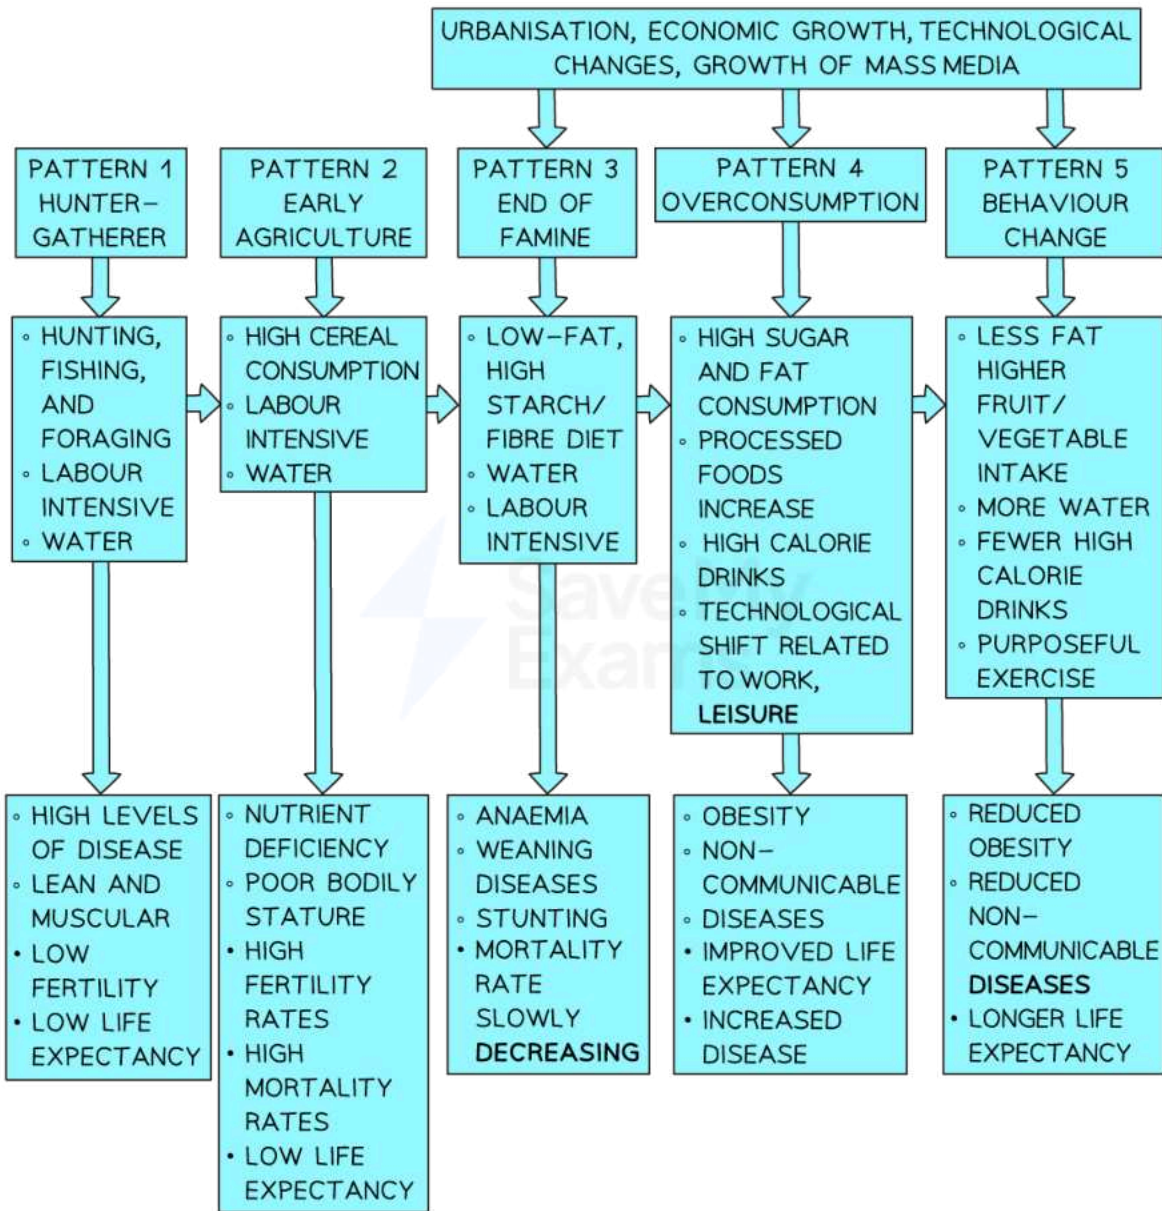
URBANISATION, ECONOMIC GROWTH, TECHNOLOGICAL CHANGES, GROWTH OF MASS MEDIA

PATTERN 1 HUNTER–GATHERER

◦ HUNTING, FISHING, AND FORAGING
◦ LABOUR INTENSIVE
◦ WATER

◦ HIGH LEVELS OF DISEASE
◦ LEAN AND MUSCULAR
• LOW FERTILITY
• LOW LIFE EXPECTANCY

PATTERN 2 EARLY AGRICULTURE

◦ HIGH CEREAL CONSUMPTION
◦ LABOUR INTENSIVE
◦ WATER

◦ NUTRIENT DEFICIENCY
◦ POOR BODILY STATURE
• HIGH FERTILITY RATES
• HIGH MORTALITY RATES
• LOW LIFE EXPECTANCY

PATTERN 3 END OF FAMINE

◦ LOW–FAT, HIGH STARCH/ FIBRE DIET
◦ WATER
◦ LABOUR INTENSIVE

◦ ANAEMIA
◦ WEANING DISEASES
◦ STUNTING
• MORTALITY RATE SLOWLY DECREASING

PATTERN 4 OVERCONSUMPTION

◦ HIGH SUGAR AND FAT CONSUMPTION
◦ PROCESSED FOODS INCREASE
◦ HIGH CALORIE DRINKS
◦ TECHNOLOGICAL SHIFT RELATED TO WORK, LEISURE

◦ OBESITY
◦ NON–COMMUNICABLE
◦ DISEASES
• IMPROVED LIFE EXPECTANCY
• INCREASED DISEASE

PATTERN 5 BEHAVIOUR CHANGE

◦ LESS FAT HIGHER FRUIT/ VEGETABLE INTAKE
◦ MORE WATER
◦ FEWER HIGH CALORIE DRINKS
◦ PURPOSEFUL EXERCISE

◦ REDUCED OBESITY
◦ REDUCED NON–COMMUNICABLE DISEASES
• LONGER LIFE EXPECTANCY